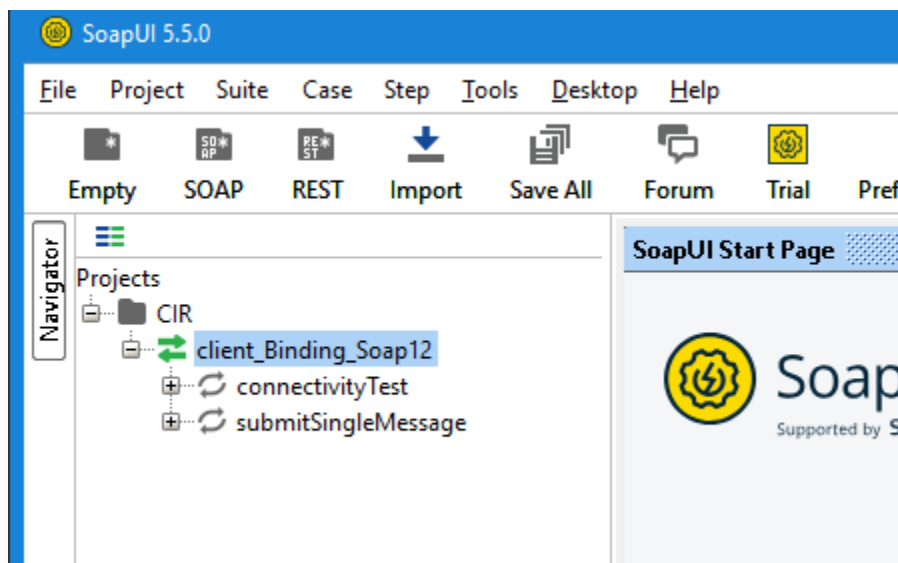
SoapUI 5.5.0

File Project Suite Case Step Tools Desktop Help

Empty SOAP REST Import Save All Forum Trial Pref

Navigator

Projects
CIR
client_Binding_Soap12
connectivityTest
submitSingleMessage

SoapUI Start Page

Soap
Supported by S